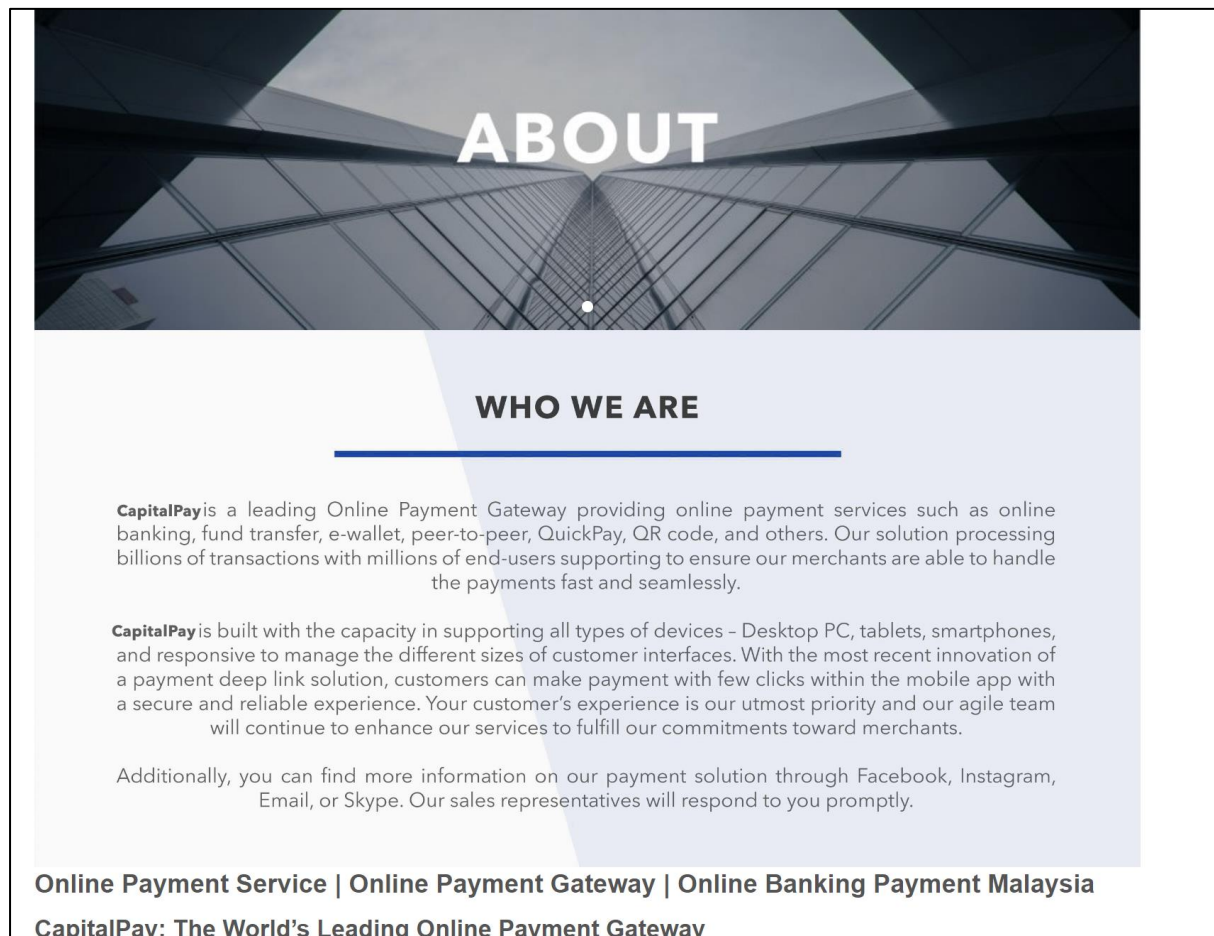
ABOUT

WHO WE ARE

**CapitalPay**is a leading Online Payment Gateway providing online payment services such as online banking, fund transfer, e-wallet, peer-to-peer, QuickPay, QR code, and others. Our solution processing billions of transactions with millions of end-users supporting to ensure our merchants are able to handle the payments fast and seamlessly.

**CapitalPay**is built with the capacity in supporting all types of devices – Desktop PC, tablets, smartphones, and responsive to manage the different sizes of customer interfaces. With the most recent innovation of a payment deep link solution, customers can make payment with few clicks within the mobile app with a secure and reliable experience. Your customer's experience is our utmost priority and our agile team will continue to enhance our services to fulfill our commitments toward merchants.

Additionally, you can find more information on our payment solution through Facebook, Instagram, Email, or Skype. Our sales representatives will respond to you promptly.

Online Payment Service | Online Payment Gateway | Online Banking Payment Malaysia

CapitalPay: The World's Leading Online Payment Gateway